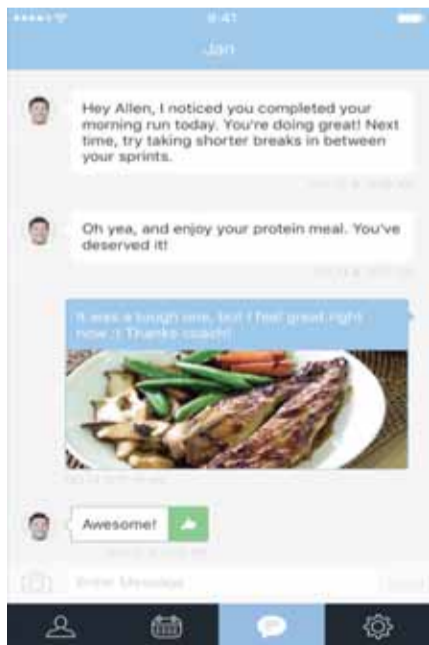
9:41

Jan

Hey Allen, I noticed you completed your morning run today. You're doing great! Next time, try taking shorter breaks in between your sprints.

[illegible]

Oh yea, and enjoy your protein meal. You've deserved it!

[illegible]

It was a tough one, but I feel great right now :) Thanks coach!

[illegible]

Awesome!

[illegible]

Enter Message

Send